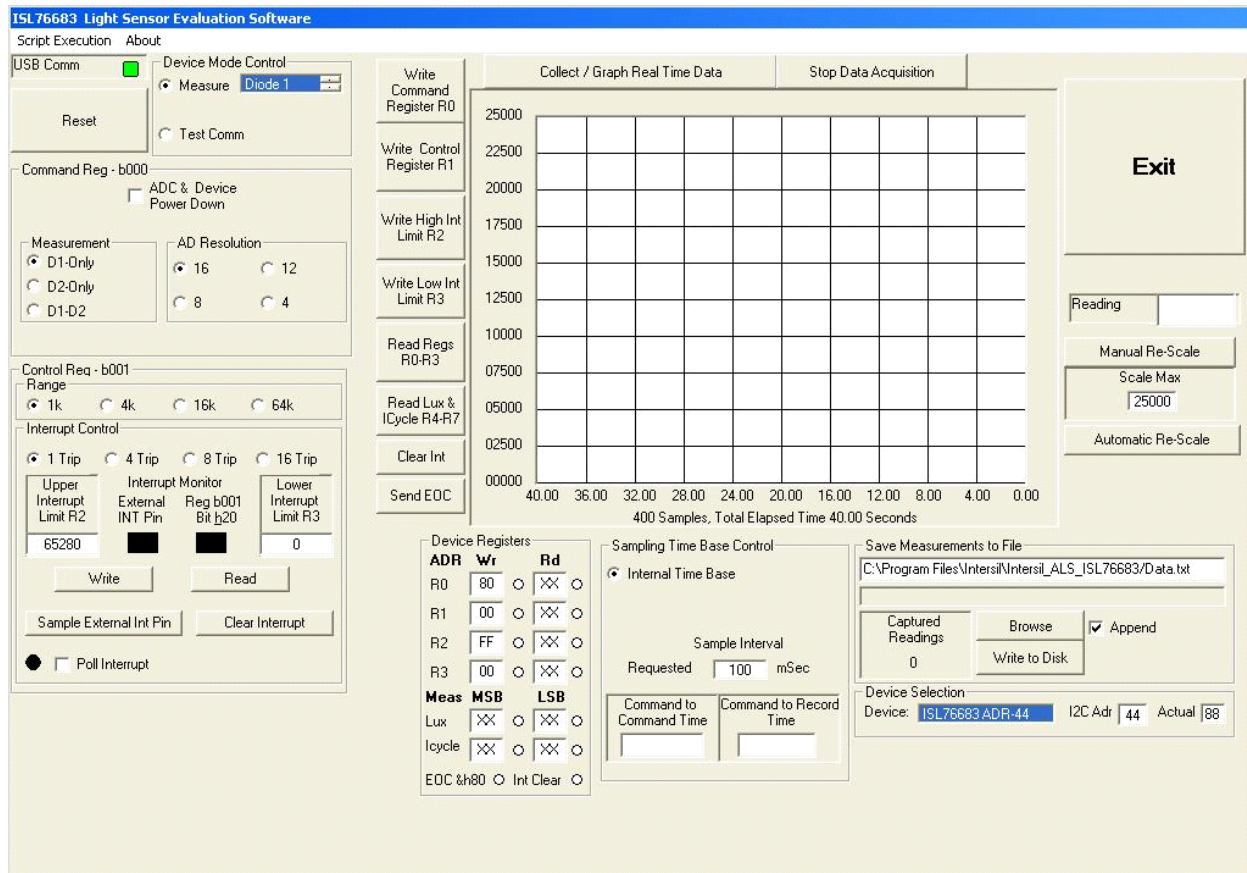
ISL76683 Light Sensor Evaluation Software

Script Execution About

USB Comm

Reset

Device Mode Control
Measure Diode 1
Test Comm

Command Reg - b000
ADC & Device Power Down

Measurement
D1-Only
D2-Only
D1-D2

AD Resolution
16
12
8
4

Control Reg - b001
Range
1k 4k 16k 64k

Interrupt Control
1 Trip 4 Trip 8 Trip 16 Trip

Upper Interrupt Limit R2
65280

Interrupt Monitor
External INT Pin
Reg b001 Bit h20

Lower Interrupt Limit R3
0

Write
Read

Sample External Int Pin
Clear Interrupt

Poll Interrupt

Write Command Register R0
Write Control Register R1
Write High Int Limit R2
Write Low Int Limit R3
Read Regs R0-R3
Read Lux & ICycle R4-R7
Clear Int
Send EOC

Collect / Graph Real Time Data
Stop Data Acquisition

25000
22500
20000
17500
15000
12500
10000
07500
05000
02500
00000

40.00 36.00 32.00 28.00 24.00 20.00 16.00 12.00 8.00 4.00 0.00
400 Samples, Total Elapsed Time 40.00 Seconds

Exit

Reading

Manual Re-Scale
Scale Max
25000
Automatic Re-Scale

Device Registers
| ADR | Wr | Rd |
|---|---|---|
| R0 | 80 | XX |
| R1 | 00 | XX |
| R2 | FF | XX |
| R3 | 00 | XX |
| Meas | MSB | LSB |
| Lux | XX | XX |
| Icycle | XX | XX |

EOC &h80 Int Clear

Sampling Time Base Control
Internal Time Base
Sample Interval
Requested 100 mSec
Command to Command Time
Command to Record Time

Save Measurements to File
C:\Program Files\Intersil\Intersil_ALS_ISL76683/Data.txt
Captured Readings
0
Browse
Write to Disk
Append

Device Selection
Device: ISL76683 ADR-44
I2C Adr 44
Actual 88